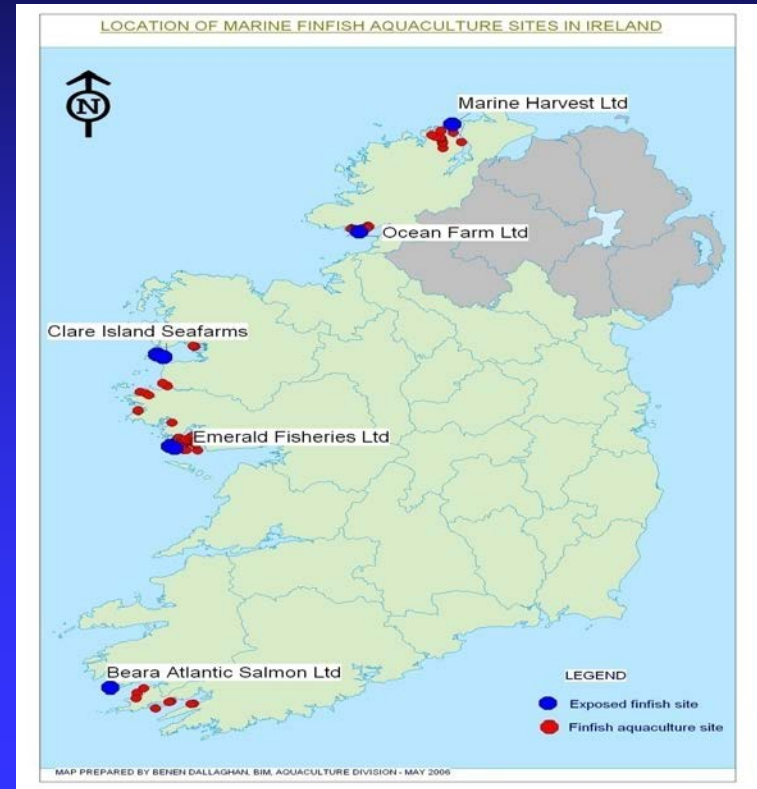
LOCATION OF MARINE FINFISH AQUACULTURE SITES IN IRELAND

N

Marine Harvest Ltd

Ocean Farm Ltd

Clare Island Seafarms

Emerald Fisheries Ltd

Beara Atlantic Salmon Ltd

LEGEND

Exposed finfish site

Finfish aquaculture site

MAP PREPARED BY BENEN DALLAGHAN, BIM, AQUACULTURE DIVISION - MAY 2006